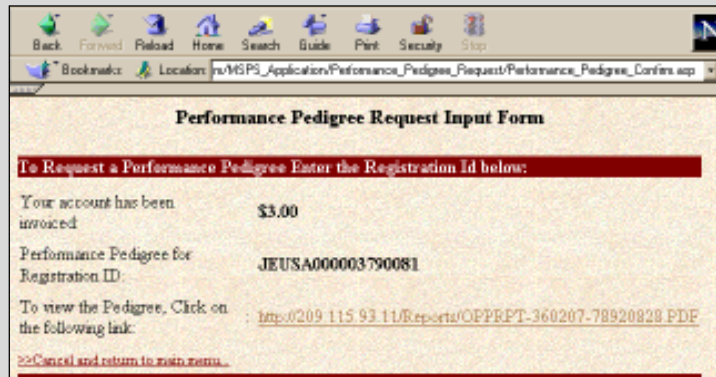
Back Forward Reload Home Search Guide Print Security Stop

Bookmarks Location: n/MSPS_Application/Performance_Pedigrees_Request/Performance_Pedigrees_Confirm.asp

Performance Pedigree Request Input Form

To Request a Performance Pedigree Enter the Registration Id below:

Your account has been invoiced: $3.00

Performance Pedigree for Registration ID: JEUSA000003790081

To view the Pedigree, Click on the following link: http://209.115.93.11/Reports/OPPRPT-360207-78920828.PDF

>>Cancel and return to main menu..